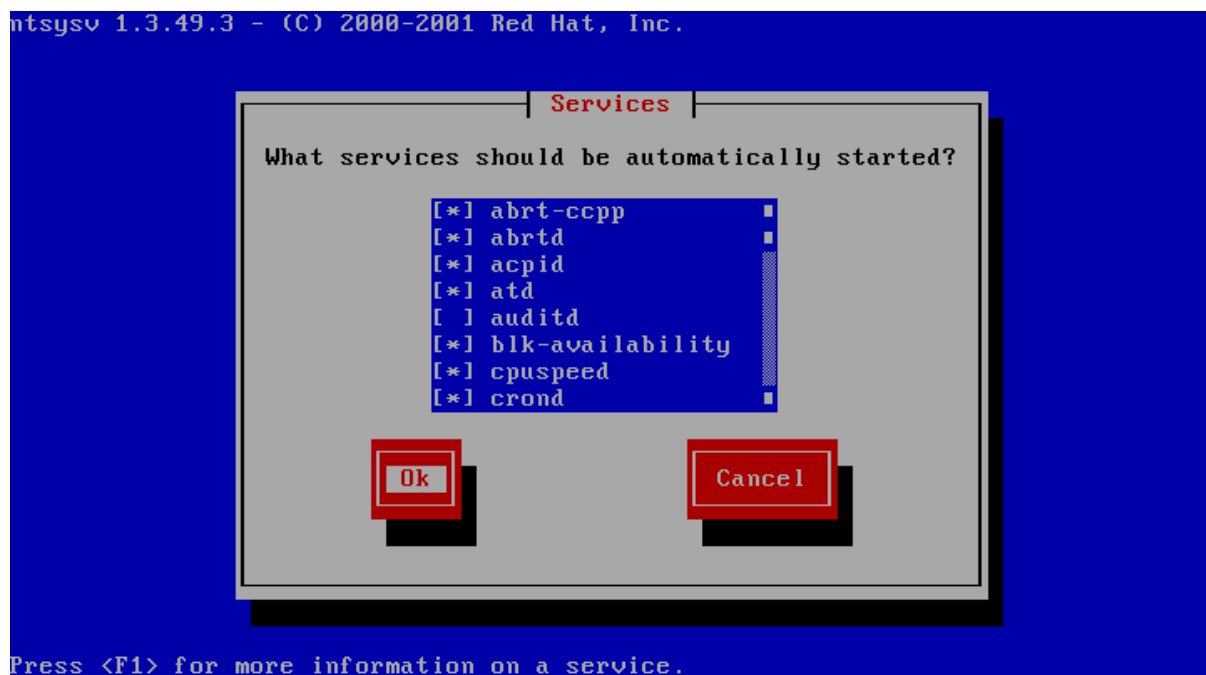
ntsysv 1.3.49.3 - (C) 2000-2001 Red Hat, Inc.

Services

What services should be automatically started?

[*] abrt-ccpp
[*] abrtd
[*] acpid
[*] atd
[ ] auditd
[*] blk-availability
[*] cpuspeed
[*] crond

Ok

Cancel

Press <F1> for more information on a service.